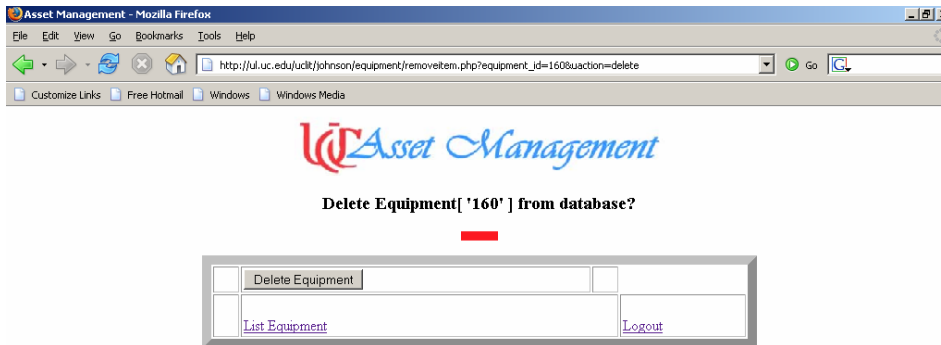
Asset Management - Mozilla Firefox

File Edit View Go Bookmarks Tools Help

http://ul.uc.edu/uclit/johnson/equipment/removeitem.php?equipment_id=160&uaction=delete

Go

Customize Links Free Hotmail Windows Windows Media

UC Asset Management

Delete Equipment[ '160' ] from database?

| | Delete Equipment | | |
|---|---|---|---|
| | List Equipment | | Logout |